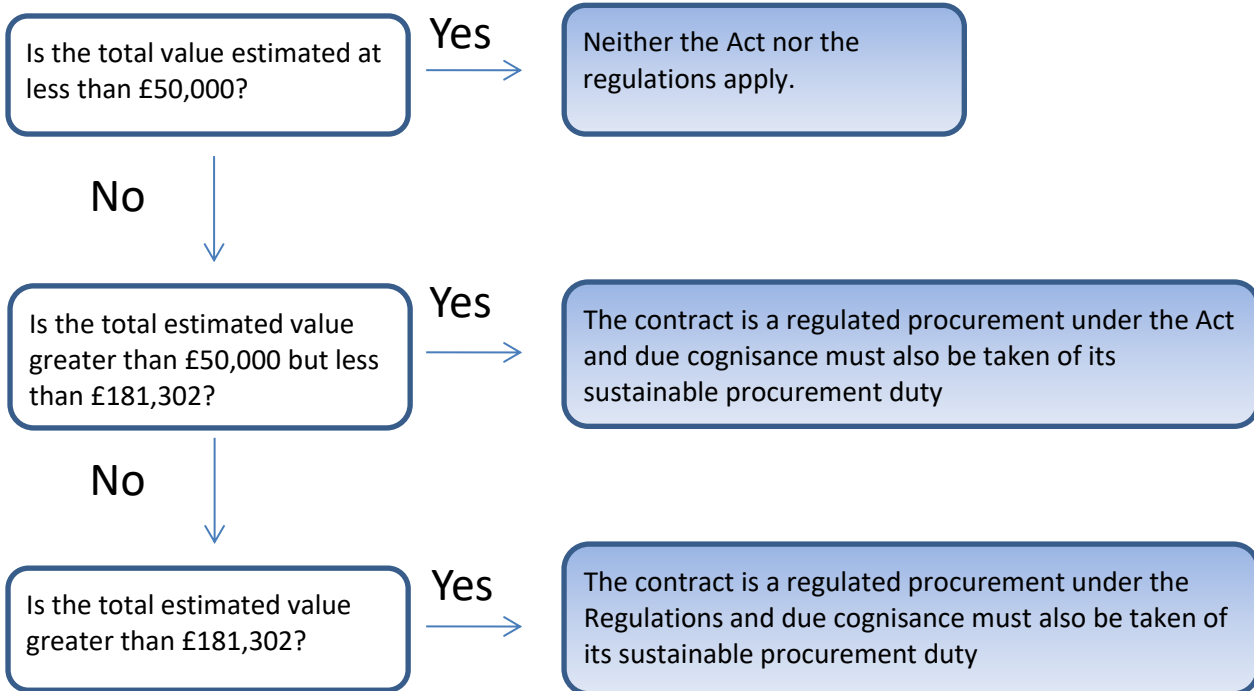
Is the total value estimated at less than £50,000?

Yes

Neither the Act nor the regulations apply.

No

Is the total estimated value greater than £50,000 but less than £181,302?

Yes

The contract is a regulated procurement under the Act and due cognisance must also be taken of its sustainable procurement duty

No

Is the total estimated value greater than £181,302?

Yes

The contract is a regulated procurement under the Regulations and due cognisance must also be taken of its sustainable procurement duty